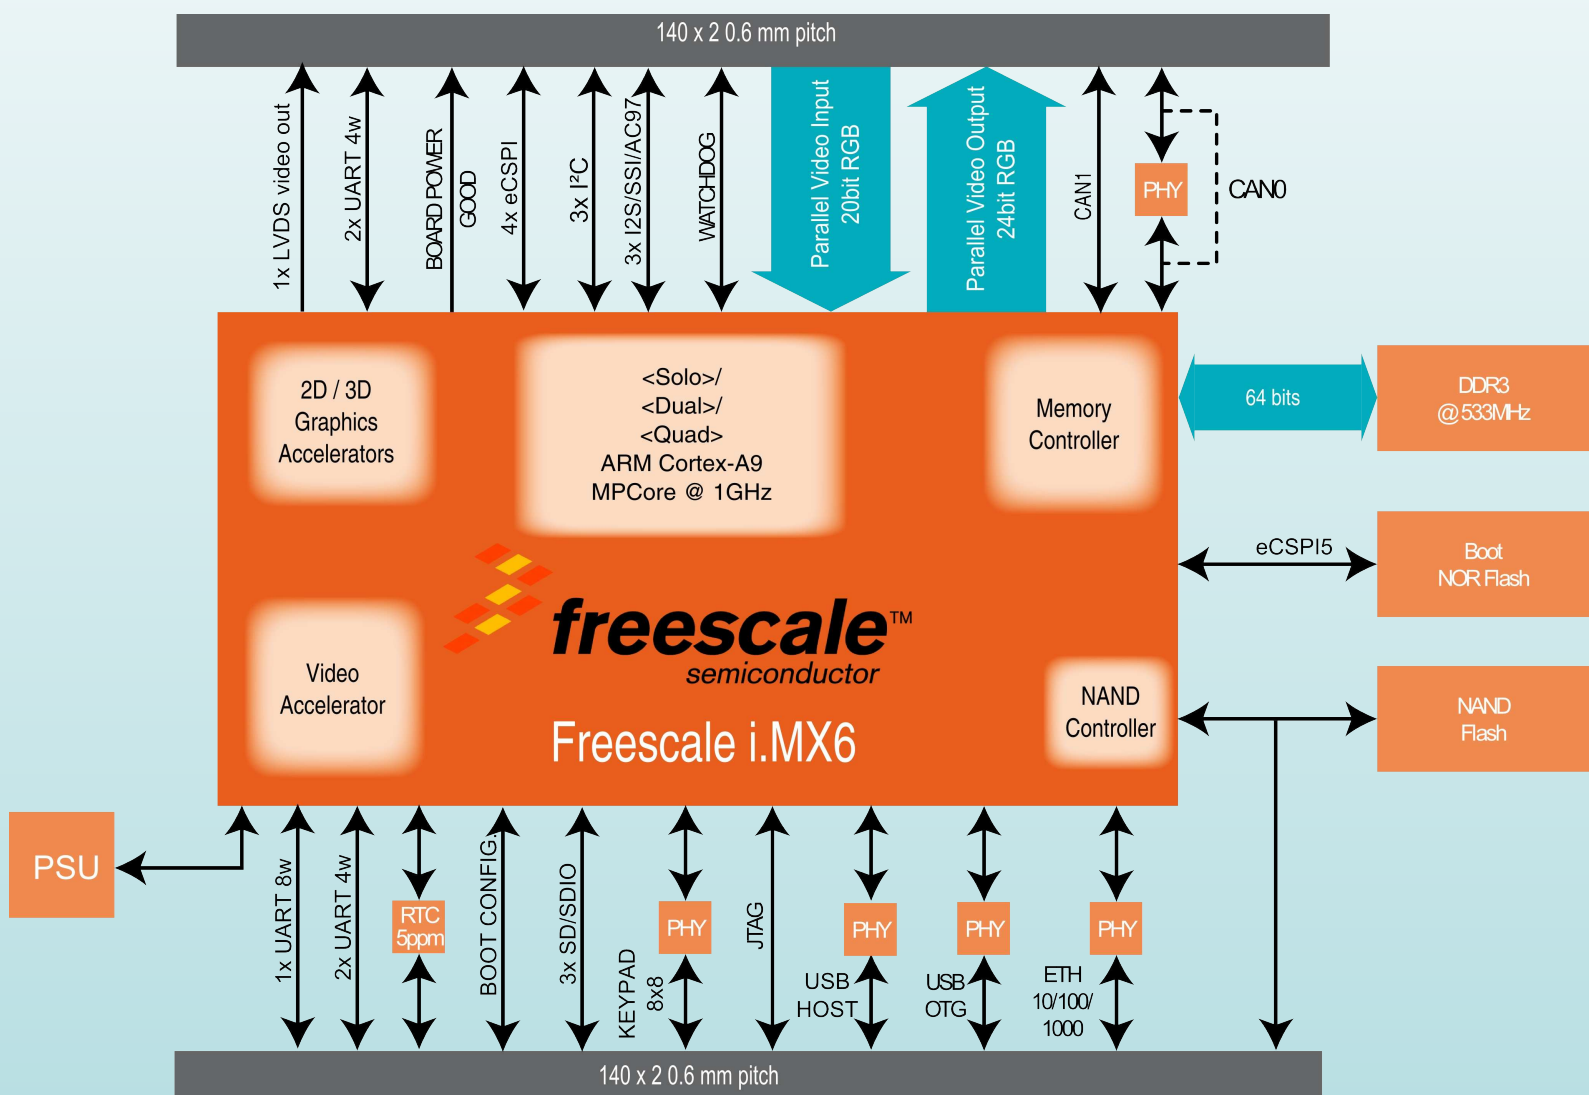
140 x 2 0.6 mm pitch

1x LVDS video out
2x UART 4w
BOARD POWER GOOD
4x eCSPI
3x I²C
3x I2S/SSI/AC97
WATCHDOG
Parallel Video Input 20bit RGB
Parallel Video Output 24bit RGB
CAN1
PHY
CAN0

2D / 3D Graphics Accelerators

<Solo>/ <Dual>/ <Quad> ARM Cortex-A9 MPCore @ 1GHz

Memory Controller

64 bits

DDR3 @533MHz

eCSPI5

Boot NOR Flash

freescale™ semiconductor

Video Accelerator

Freescale i.MX6

NAND Controller

NAND Flash

PSU

1x UART 8w
2x UART 4w
RTC 5ppm
BOOT CONFIG.
3x SD/SDIO
KEYPAD 8x8
PHY
JTAG
PHY
USB HOST
PHY
USB OTG
PHY
ETH 10/100/ 1000

140 x 2 0.6 mm pitch